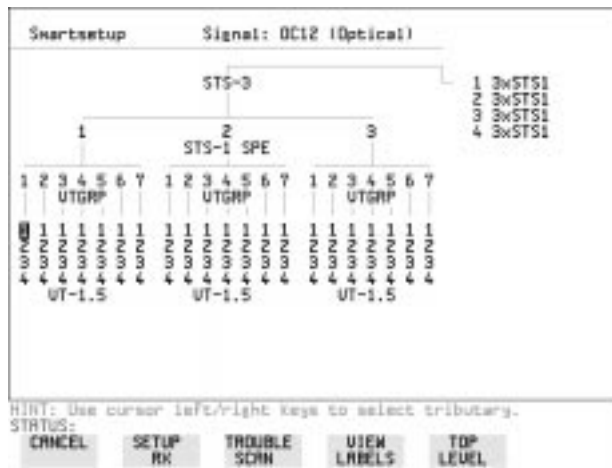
Smartsetup Signal: OC12 (Optical)

STS-3

1 3xSTS1
2 3xSTS1
3 3xSTS1
4 3xSTS1

1 2 3
STS-1 SPE

1 2 3 4 5 6 7
UTGRP

1 2 3 4 5 6 7
UTGRP

1 2 3 4 5 6 7
UTGRP

1 1 1 1 1 1 1
2 2 2 2 2 2 2
3 3 3 3 3 3 3
4 4 4 4 4 4 4
VT-1.5

1 1 1 1 1 1 1
2 2 2 2 2 2 2
3 3 3 3 3 3 3
4 4 4 4 4 4 4
VT-1.5

1 1 1 1 1 1 1
2 2 2 2 2 2 2
3 3 3 3 3 3 3
4 4 4 4 4 4 4
VT-1.5

HINT: Use cursor left/right keys to select tributary.
STATUS:

CANCEL | SETUP RX | TROUBLE SCAN | VIEW LABELS | TOP LEVEL